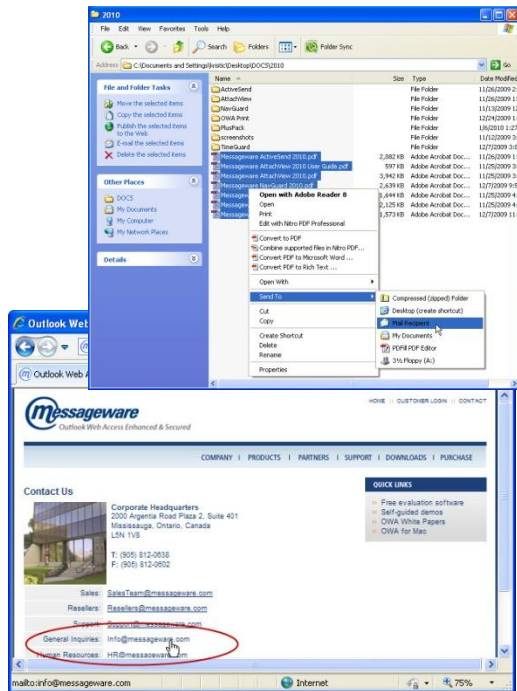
2010

File Edit View Favorites Tools Help

Back Search Folders Folder Sync

Address C:\Documents and Settings\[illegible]\Desktop\DOCS\2010 Go

File and Folder Tasks

Move the selected items
Copy the selected items
Publish the selected items to the Web
E-mail the selected items
Delete the selected items

Other Places

DOCS
My Documents
My Computer
My Network Places

Details

| Name | Size | Type | Date Modified |
|---|---|---|---|
| ActiveSend | | File Folder | 11/26/2009 2: |
| AttachView | | File Folder | 11/26/2009 1: |
| NavGuard | | File Folder | 11/13/2009 1: |
| OWA Print | | File Folder | 12/24/2009 1: |
| PlusPack | | File Folder | 1/6/2010 1:23 |
| screenshots | | File Folder | 11/12/2009 3: |
| TimeGuard | | File Folder | 12/7/2009 3: |
| Messageware ActiveSend 2010.pdf | 2,882 KB | Adobe Acrobat Doc... | 11/26/2009 1: |
| Messageware AttachView 2010 User Guide.pdf | 597 KB | Adobe Acrobat Doc... | 11/25/2009 3: |
| Messageware AttachView 2010.pdf | 3,942 KB | Adobe Acrobat Doc... | 11/25/2009 3: |
| Messageware NavGuard 2010.pdf | 2,639 KB | Adobe Acrobat Doc... | 12/7/2009 9: |
| Messagew | 1,644 KB | Adobe Acrobat Doc... | 11/25/2009 4: |
| Messagew | 2,125 KB | Adobe Acrobat Doc... | 11/25/2009 4: |
| Messagew | 1,573 KB | Adobe Acrobat Doc... | 12/7/2009 11: |

Open with Adobe Reader 8
Open
Print
Edit with Nitro PDF Professional
Convert to PDF
Combine supported files in Nitro PDF...
Convert PDF to Microsoft Word ...
Convert PDF to Rich Text ...
Open With
Send To
Cut
Copy
Create Shortcut
Delete
Rename
Properties

Compressed (zipped) Folder
Desktop (create shortcut)
Mail Recipient
My Documents
PDF8 PDF Editor
3½ Floppy (A:)

Outlook Web

Outlook Web A

messageware
Outlook Web Access Enhanced & Secured

HOME | CUSTOMER LOGIN | CONTACT

COMPANY | PRODUCTS | PARTNERS | SUPPORT | DOWNLOADS | PURCHASE

Contact Us

Corporate Headquarters
2000 Argentia Road Plaza 2, Suite 401
Mississauga, Ontario, Canada
L5N 1V8

T: (905) 812-0638
F: (905) 812-0502

QUICK LINKS
Free evaluation software
Self-guided demos
OWA White Papers
OWA for Mac

Sales: SalesTeam@messageware.com
Resellers: Resellers@messageware.com
Support: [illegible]@messageware.com
General Inquiries: Info@messageware.com
Human Resources: HR@messageware.com

mailto:info@messageware.com Internet 75%